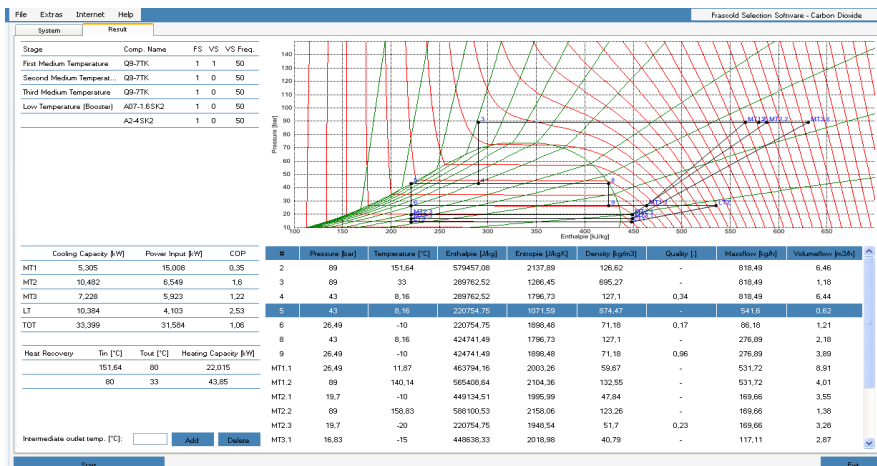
File Extras Internet Help

Frascold Selection Software - Carbon Dioxide

System Result

| Stage | Comp. Name | FS | VS | VS Freq. |
|---|---|---|---|---|
| First Medium Temperature | Q9-7TK | 1 | 1 | 50 |
| Second Medium Temperat... | Q9-7TK | 1 | 0 | 50 |
| Third Medium Temperature | Q9-7TK | 1 | 0 | 50 |
| Low Temperature (Booster) | A07-1.6SK2 | 1 | 0 | 50 |
| | A2-4SK2 | 1 | 0 | 50 |

Pressure [bar]
140 130 120 110 100 90 80 70 60 50 40 30 20 10
100 150 200 250 300 350 400 450 500 550 600 650
Enthalpie [kJ/kg]
3 4 5 8 6 9 MT1.1 MT1.2 MT2.2 MT3.2 MT2.1 MT3.1 LT1.2

| | Cooling Capacity [kW] | Power Input [kW] | COP |
|---|---|---|---|
| MT1 | 5,305 | 15,008 | 0,35 |
| MT2 | 10,482 | 6,549 | 1,6 |
| MT3 | 7,228 | 5,923 | 1,22 |
| LT | 10,384 | 4,103 | 2,53 |
| TOT | 33,399 | 31,584 | 1,06 |

| Heat Recovery | Tin [°C] | Tout [°C] | Heating Capacity [kW] |
|---|---|---|---|
| | 151,64 | 80 | 22,015 |
| | 80 | 33 | 43,85 |

Intermediate outlet temp. [°C]: Add Delete

| # | Pressure [bar] | Temperature [°C] | Enthalpie [J/kg] | Entropie [J/kgK] | Density [kg/m3] | Quality [-] | Massflow [kg/h] | Volumeflow [m3/h] |
|---|---|---|---|---|---|---|---|---|
| 2 | 89 | 151,64 | 579457,08 | 2137,89 | 126,62 | - | 818,49 | 6,46 |
| 3 | 89 | 33 | 289762,52 | 1286,45 | 695,27 | - | 818,49 | 1,18 |
| 4 | 43 | 8,16 | 289762,52 | 1796,73 | 127,1 | 0,34 | 818,49 | 6,44 |
| 5 | 43 | 8,16 | 220754,75 | 1071,59 | 874,47 | - | 541,6 | 0,62 |
| 6 | 26,49 | -10 | 220754,75 | 1898,48 | 71,18 | 0,17 | 86,18 | 1,21 |
| 8 | 43 | 8,16 | 424741,49 | 1796,73 | 127,1 | - | 276,89 | 2,18 |
| 9 | 26,49 | -10 | 424741,49 | 1898,48 | 71,18 | 0,96 | 276,89 | 3,89 |
| MT1.1 | 26,49 | 11,87 | 463794,16 | 2003,26 | 59,67 | - | 531,72 | 8,91 |
| MT1.2 | 89 | 140,14 | 565408,64 | 2104,36 | 132,55 | - | 531,72 | 4,01 |
| MT2.1 | 19,7 | -10 | 449134,51 | 1995,99 | 47,84 | - | 169,66 | 3,55 |
| MT2.2 | 89 | 158,83 | 588100,53 | 2158,06 | 123,26 | - | 169,66 | 1,38 |
| MT2.3 | 19,7 | -20 | 220754,75 | 1948,54 | 51,7 | 0,23 | 169,66 | 3,28 |
| MT3.1 | 16,83 | -15 | 448638,33 | 2018,98 | 40,79 | - | 117,11 | 2,87 |

Start Exit